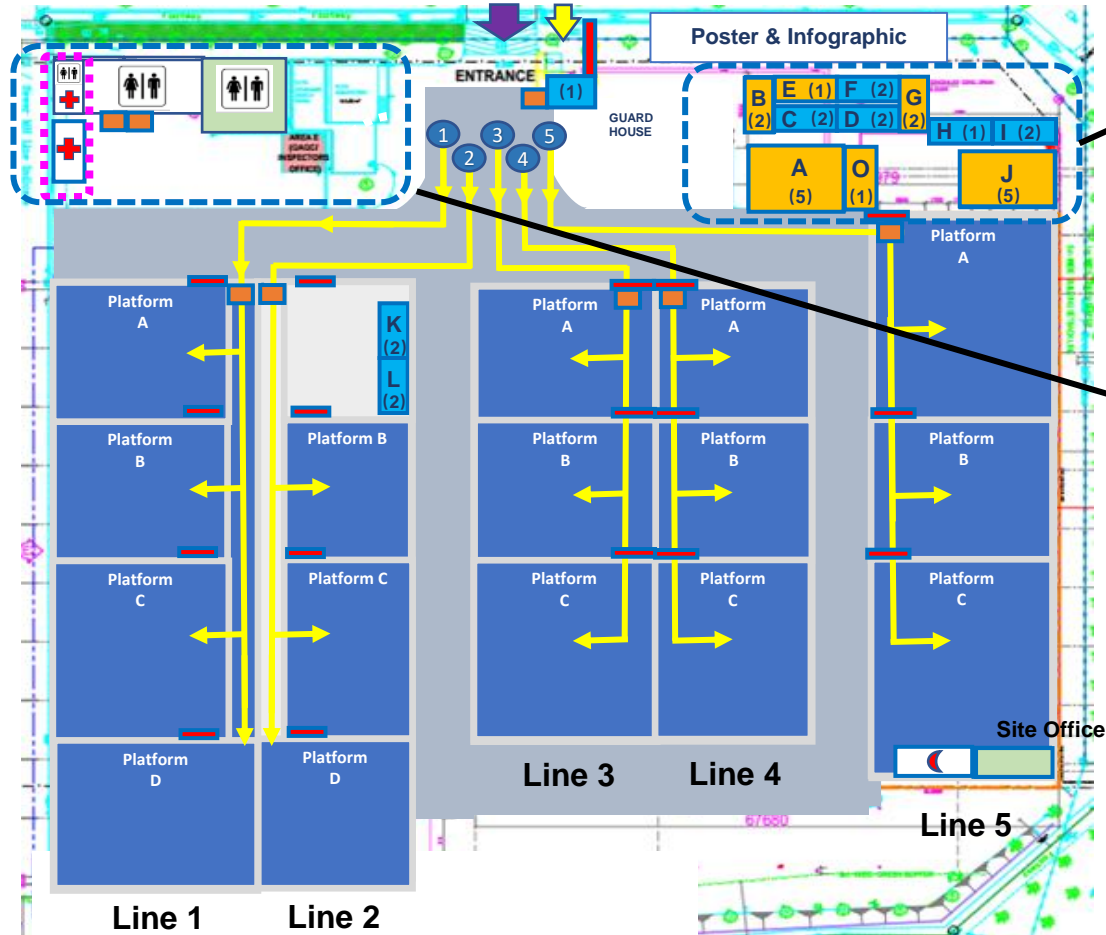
Poster & Infographic

ENTRANCE

(1)

GUARD HOUSE

1 2 3 4 5

AREA E (QAQC/ INSPECTORS OFFICE)

B (2)
E (1)
F (2)
G (2)
C (2)
D (2)
H (1)
I (2)
A (5)
O (1)
J (5)

Platform A
Platform B
Platform C
Platform D

K (2)
L (2)

Platform A
Platform B
Platform C
Platform D

Platform A
Platform B
Platform C

Platform A
Platform B
Platform C

Platform A
Platform B
Platform C

Site Office

67680

Line 1
Line 2
Line 3
Line 4
Line 5